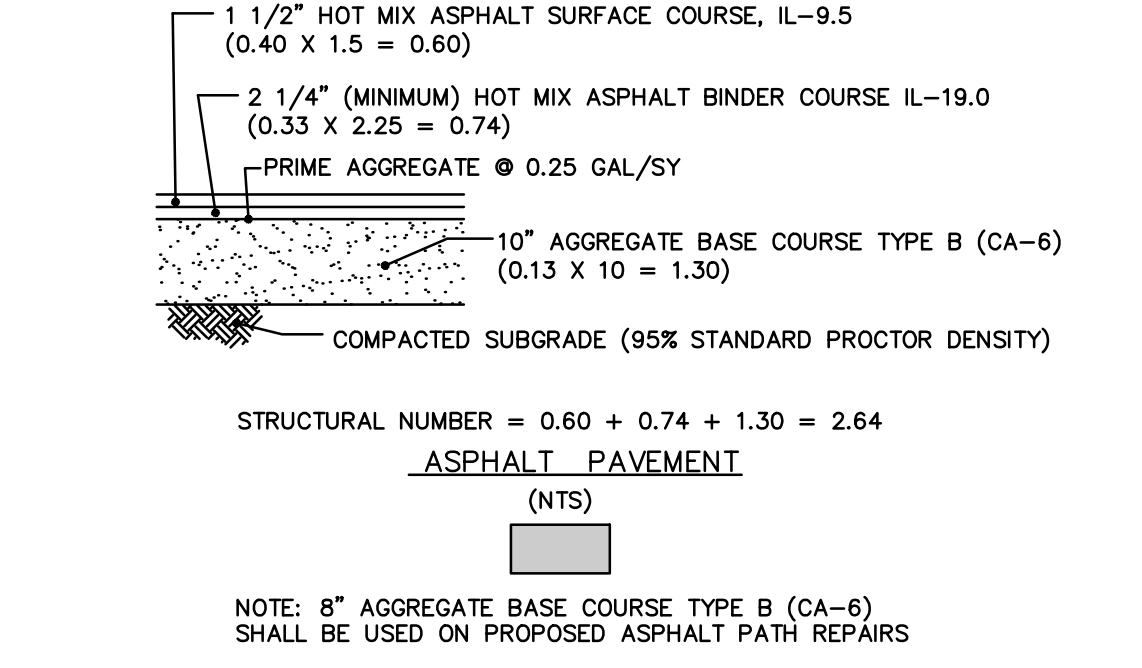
1 1/2" HOT MIX ASPHALT SURFACE COURSE, IL–9.5
(0.40 X 1.5 = 0.60)

2 1/4" (MINIMUM) HOT MIX ASPHALT BINDER COURSE IL–19.0
(0.33 X 2.25 = 0.74)

PRIME AGGREGATE @ 0.25 GAL/SY

10" AGGREGATE BASE COURSE TYPE B (CA–6)
(0.13 X 10 = 1.30)

COMPACTED SUBGRADE (95% STANDARD PROCTOR DENSITY)

STRUCTURAL NUMBER = 0.60 + 0.74 + 1.30 = 2.64

ASPHALT PAVEMENT

(NTS)

NOTE: 8" AGGREGATE BASE COURSE TYPE B (CA–6)
SHALL BE USED ON PROPOSED ASPHALT PATH REPAIRS